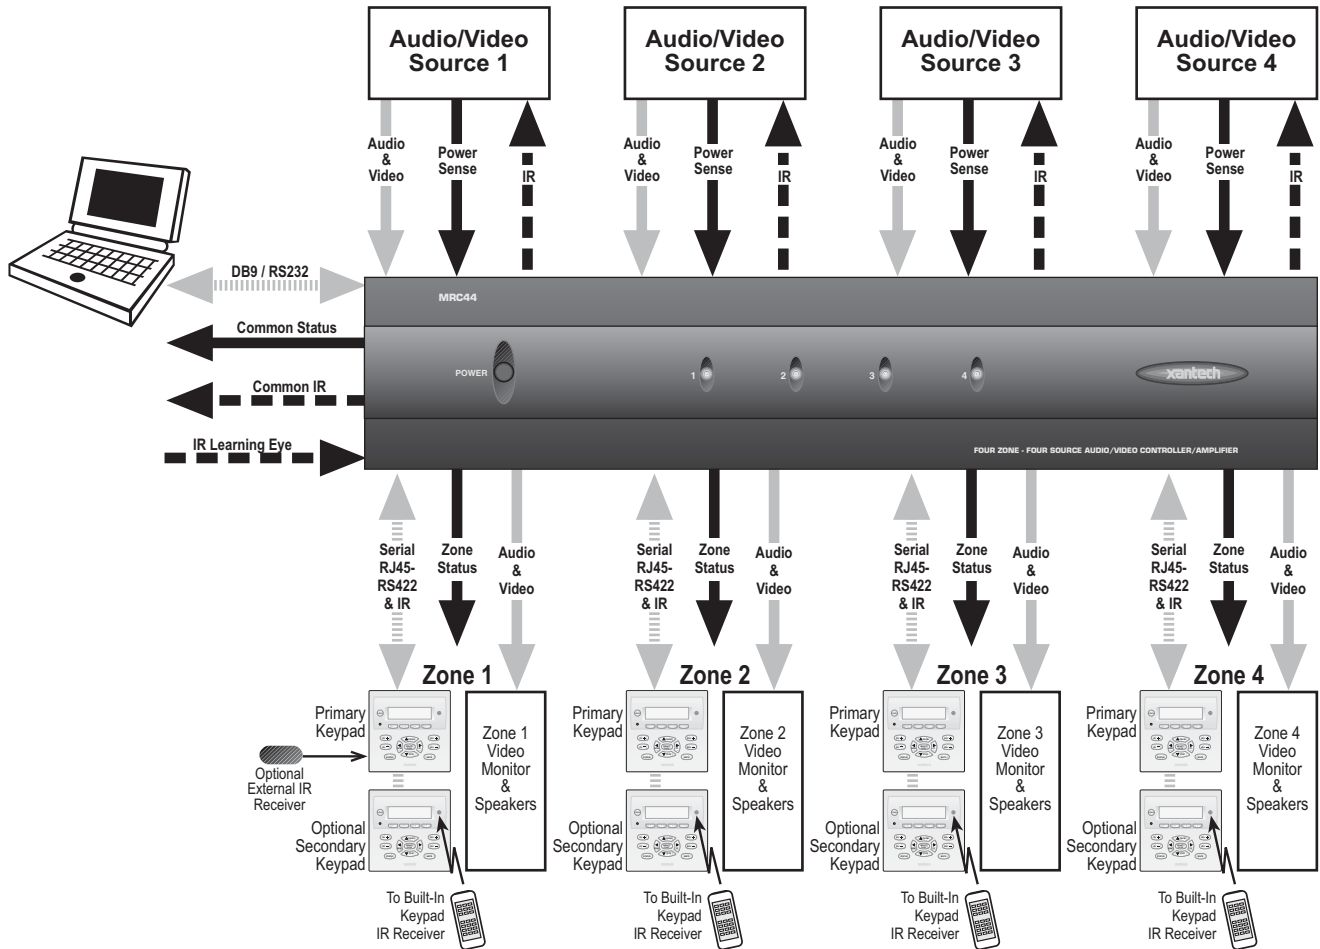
Audio/Video Source 1

Audio/Video Source 2

Audio/Video Source 3

Audio/Video Source 4

Audio & Video

Power Sense

IR

Audio & Video

Power Sense

IR

Audio & Video

Power Sense

IR

Audio & Video

Power Sense

IR

DB9 / RS232

MRC44

Common Status

POWER

1

2

3

4

xantech

Common IR

IR Learning Eye

FOUR ZONE - FOUR SOURCE AUDIO/VIDEO CONTROLLER/AMPLIFIER

Serial RJ45-RS422 & IR

Zone Status

Audio & Video

Serial RJ45-RS422 & IR

Zone Status

Audio & Video

Serial RJ45-RS422 & IR

Zone Status

Audio & Video

Serial RJ45-RS422 & IR

Zone Status

Audio & Video

Zone 1

Primary Keypad

Optional External IR Receiver

Optional Secondary Keypad

To Built-In Keypad IR Receiver

Zone 1 Video Monitor & Speakers

Zone 2

Primary Keypad

Optional Secondary Keypad

To Built-In Keypad IR Receiver

Zone 2 Video Monitor & Speakers

Zone 3

Primary Keypad

Optional Secondary Keypad

To Built-In Keypad IR Receiver

Zone 3 Video Monitor & Speakers

Zone 4

Primary Keypad

Optional Secondary Keypad

To Built-In Keypad IR Receiver

Zone 4 Video Monitor & Speakers